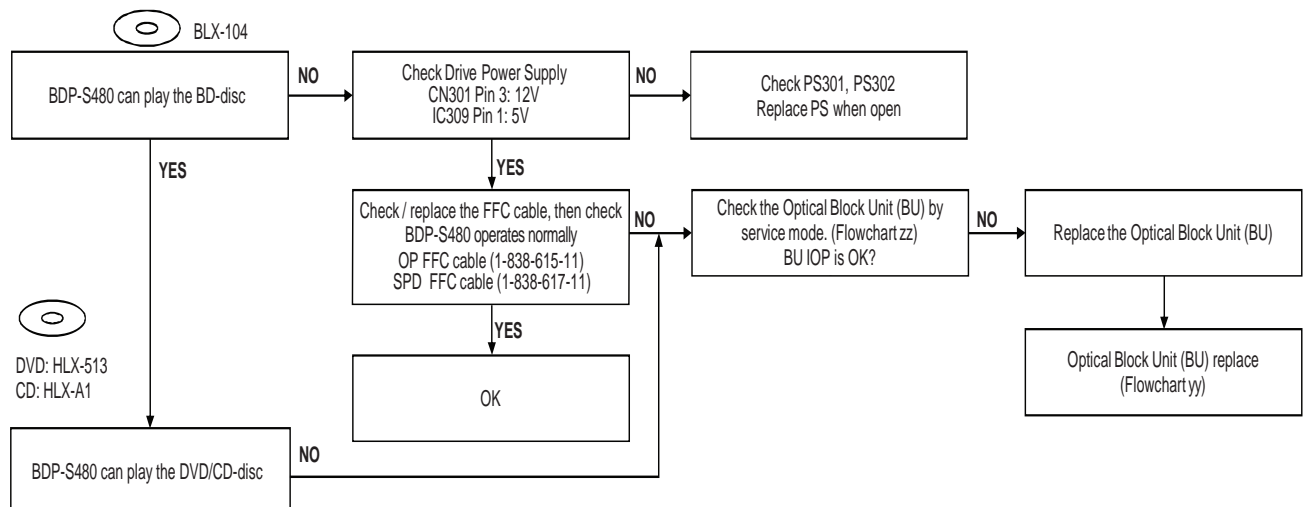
BLX-104

BDP-S480 can play the BD-disc

NO

Check Drive Power Supply
CN301 Pin 3: 12V
IC309 Pin 1: 5V

NO

Check PS301, PS302
Replace PS when open

YES

YES

Check / replace the FFC cable, then check BDP-S480 operates normally
OP FFC cable (1-838-615-11)
SPD FFC cable (1-838-617-11)

NO

Check the Optical Block Unit (BU) by service mode. (Flowchart zz)
BU IOP is OK?

NO

Replace the Optical Block Unit (BU)

YES

Optical Block Unit (BU) replace
(Flowchart yy)

DVD: HLX-513
CD: HLX-A1

OK

NO

BDP-S480 can play the DVD/CD-disc